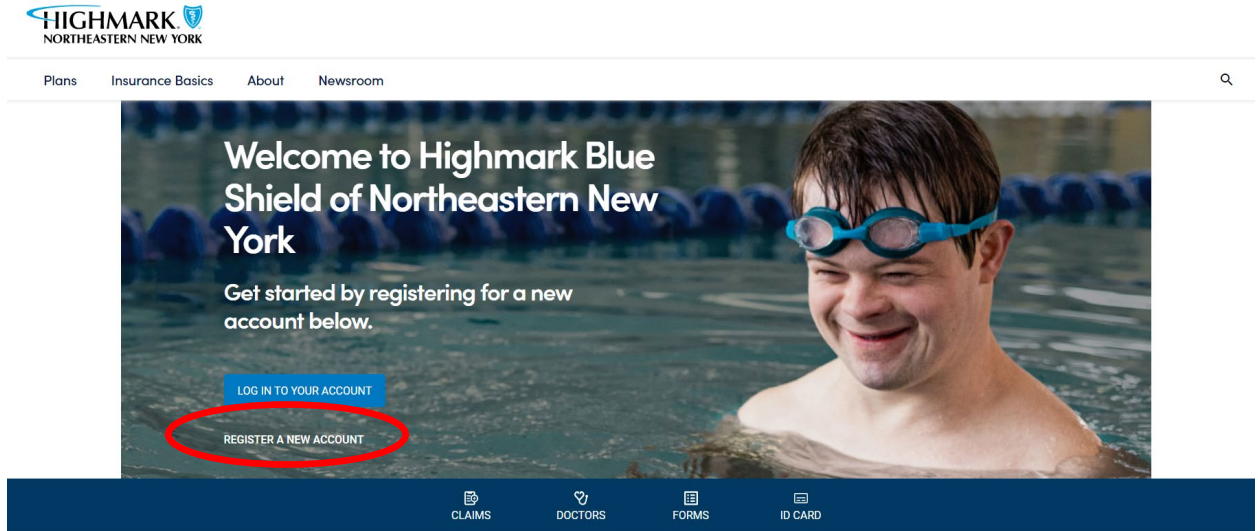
HIGHMARK.
NORTHEASTERN NEW YORK

Plans Insurance Basics About Newsroom

Welcome to Highmark Blue Shield of Northeastern New York

Get started by registering for a new account below.

LOG IN TO YOUR ACCOUNT

REGISTER A NEW ACCOUNT

CLAIMS DOCTORS FORMS ID CARD